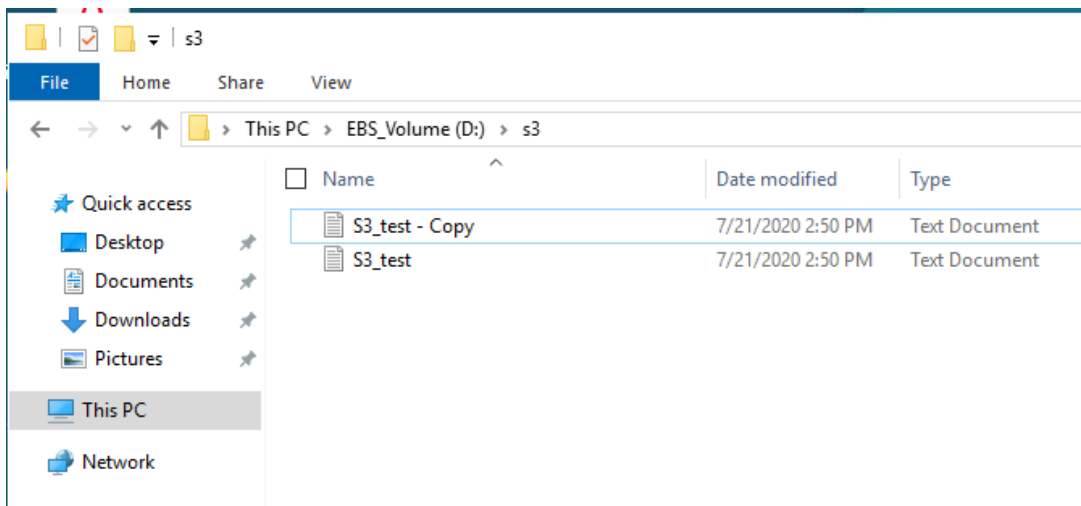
s3

File Home Share View

This PC > EBS_Volume (D:) > s3

Quick access
Desktop
Documents
Downloads
Pictures
This PC
Network

| Name | Date modified | Type |
|---|---|---|
| S3_test - Copy | 7/21/2020 2:50 PM | Text Document |
| S3_test | 7/21/2020 2:50 PM | Text Document |